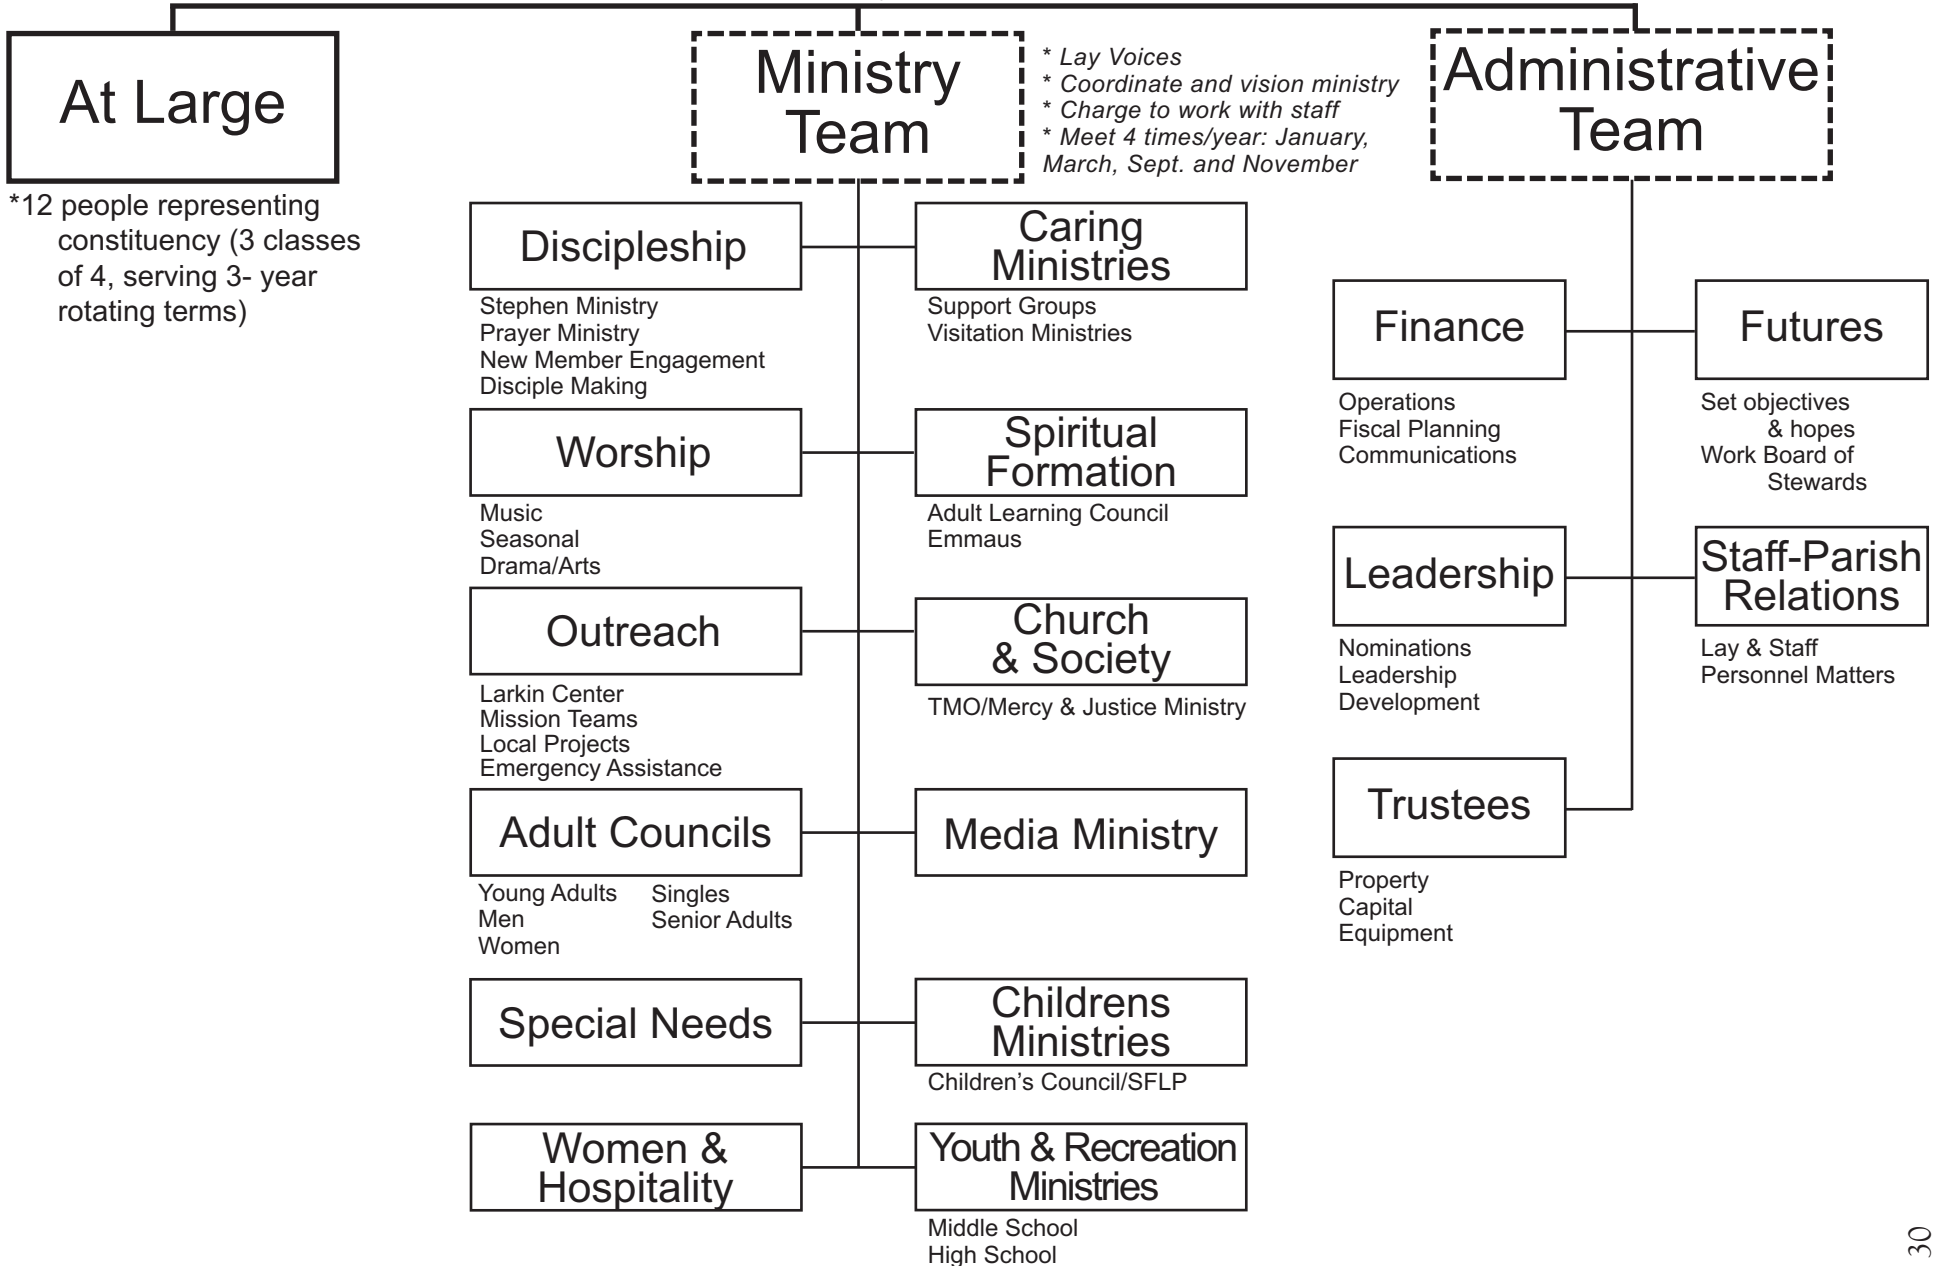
At Large

*12 people representing constituency (3 classes of 4, serving 3- year rotating terms)

Ministry Team

* Lay Voices
* Coordinate and vision ministry
* Charge to work with staff
* Meet 4 times/year: January, March, Sept. and November

Administrative Team

Discipleship

Stephen Ministry
Prayer Ministry
New Member Engagement
Disciple Making

Caring Ministries

Support Groups
Visitation Ministries

Worship

Music
Seasonal
Drama/Arts

Spiritual Formation

Adult Learning Council
Emmaus

Outreach

Larkin Center
Mission Teams
Local Projects
Emergency Assistance

Church & Society

TMO/Mercy & Justice Ministry

Adult Councils

Young Adults
Men
Women
Singles
Senior Adults

Media Ministry

Special Needs

Childrens Ministries

Children's Council/SFLP

Women & Hospitality

Youth & Recreation Ministries

Middle School
High School

Finance

Operations
Fiscal Planning
Communications

Futures

Set objectives & hopes
Work Board of Stewards

Leadership

Nominations
Leadership Development

Staff-Parish Relations

Lay & Staff Personnel Matters

Trustees

Property
Capital
Equipment

30